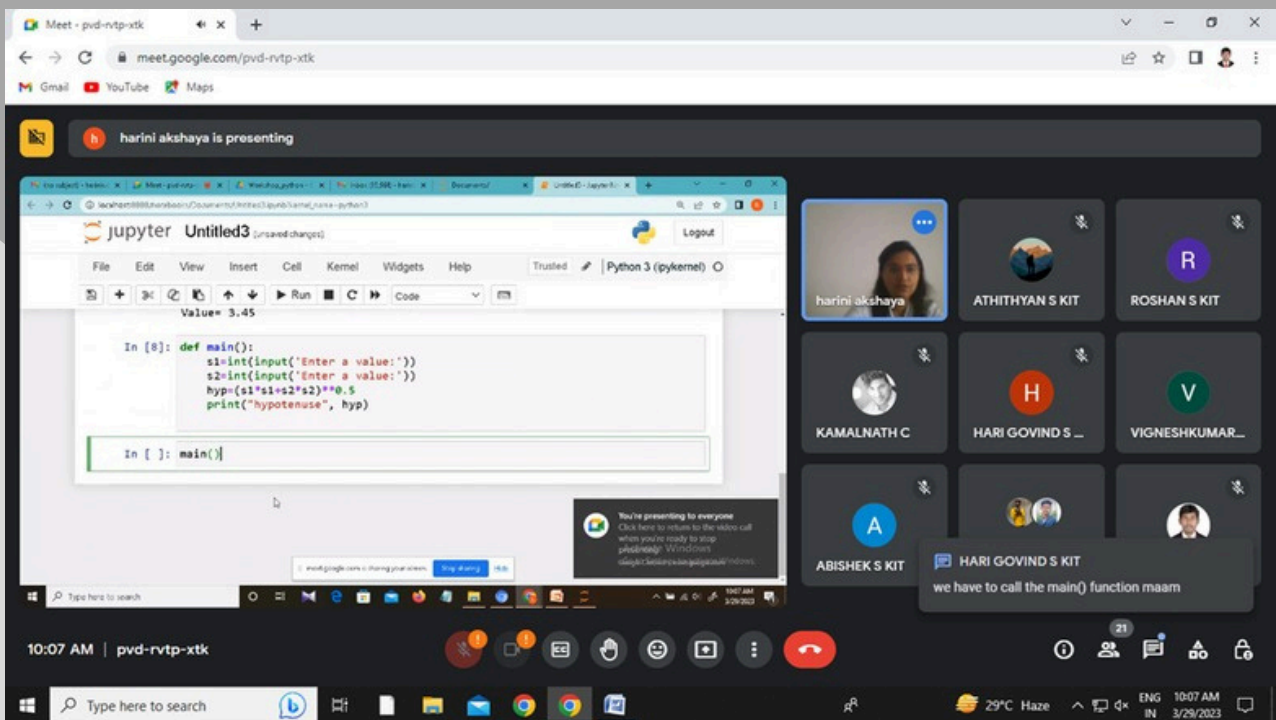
Meet - pvd-rvtp-xtk

meet.google.com/pvd-rvtp-xtk

Gmail YouTube Maps

harini akshaya is presenting

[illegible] Untitled3 - Jupyter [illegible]

localhost:8888/notebooks/Documents/Untitled3.ipynb?kernel_name=python3

jupyter Untitled3 (unsaved changes)

Logout

File Edit View Insert Cell Kernel Widgets Help

Trusted

Python 3 (ipykernel)

Run

Code

Value= 3.45

In [8]: def main():
    s1=int(input('Enter a value:'))
    s2=int(input('Enter a value:'))
    hyp=(s1*s1+s2*s2)**0.5
    print("hypotenuse", hyp)

In [ ]: main()

You're presenting to everyone
Click here to return to the video call when you're ready to stop presenting

meet.google.com is sharing your screen. Stop sharing Hide

Type here to search

10:07 AM 3/29/2023

harini akshaya

ATHITHYAN S KIT

R

ROSHAN S KIT

KAMALNATH C

H

HARI GOVIND S ...

V

VIGNESHKUMAR...

A

ABISHEK S KIT

HARI GOVIND S KIT

we have to call the main() function maam

10:07 AM | pvd-rvtp-xtk

21

Type here to search

29°C Haze

ENG IN

10:07 AM 3/29/2023